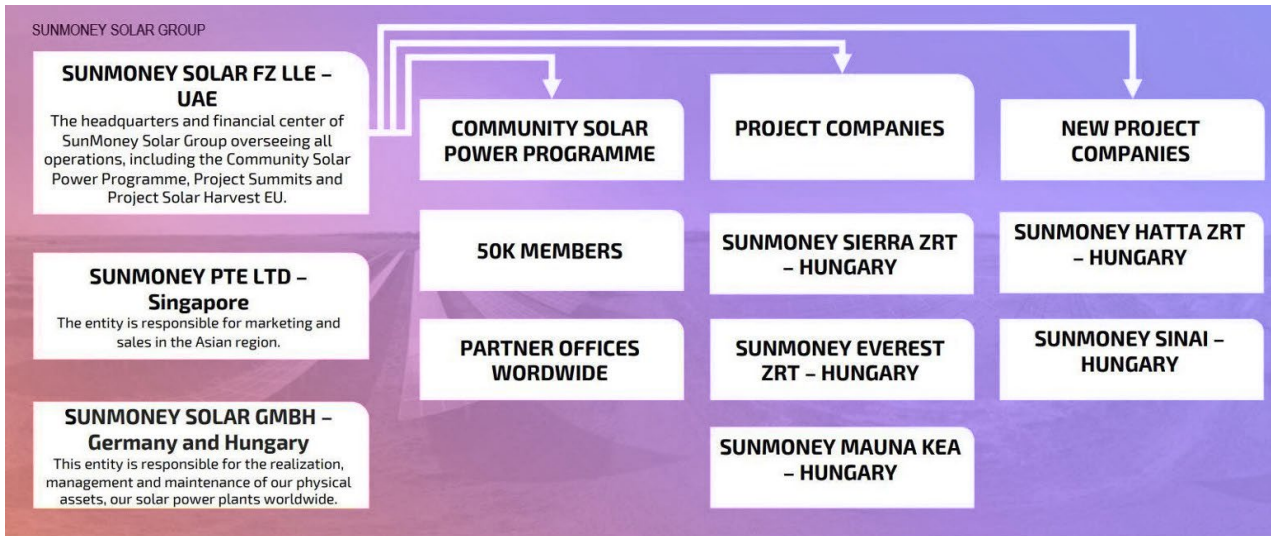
SUNMONEY SOLAR GROUP

SUNMONEY SOLAR FZ LLE – UAE
The headquarters and financial center of SunMoney Solar Group overseeing all operations, including the Community Solar Power Programme, Project Summits and Project Solar Harvest EU.

SUNMONEY PTE LTD – Singapore
The entity is responsible for marketing and sales in the Asian region.

SUNMONEY SOLAR GMBH – Germany and Hungary
This entity is responsible for the realization, management and maintenance of our physical assets, our solar power plants worldwide.

COMMUNITY SOLAR POWER PROGRAMME

50K MEMBERS

PARTNER OFFICES WORDWIDE

PROJECT COMPANIES

SUNMONEY SIERRA ZRT – HUNGARY

SUNMONEY EVEREST ZRT – HUNGARY

SUNMONEY MAUNA KEA – HUNGARY

NEW PROJECT COMPANIES

SUNMONEY HATTA ZRT – HUNGARY

SUNMONEY SINAI – HUNGARY